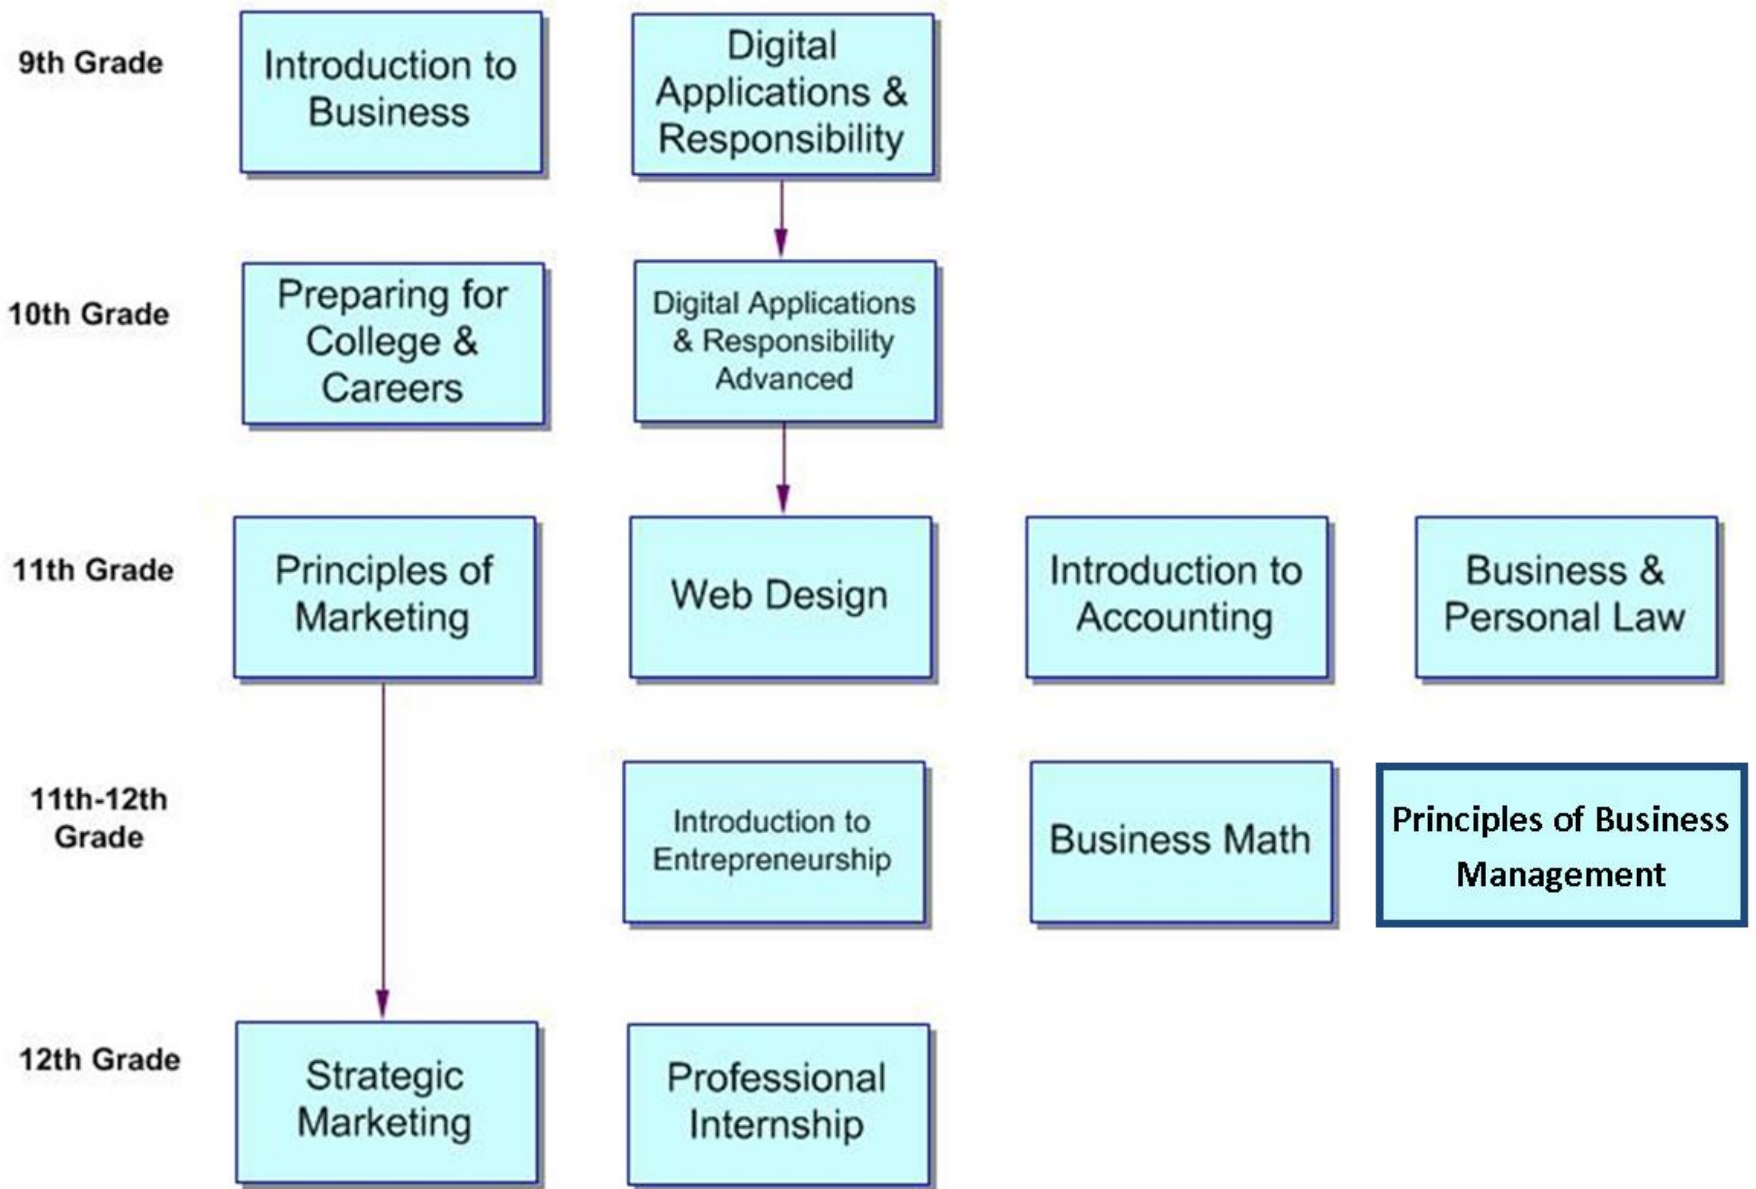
9th Grade

Introduction to Business

Digital Applications & Responsibility

10th Grade

Preparing for College & Careers

Digital Applications & Responsibility Advanced

11th Grade

Principles of Marketing

Web Design

Introduction to Accounting

Business & Personal Law

11th-12th Grade

Introduction to Entrepreneurship

Business Math

Principles of Business Management

12th Grade

Strategic Marketing

Professional Internship